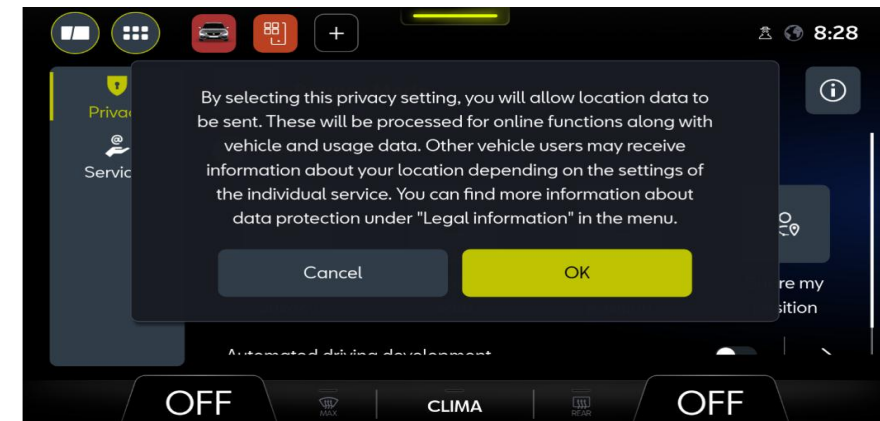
+ 8:28

Privac

Servic

By selecting this privacy setting, you will allow location data to be sent. These will be processed for online functions along with vehicle and usage data. Other vehicle users may receive information about your location depending on the settings of the individual service. You can find more information about data protection under "Legal information" in the menu.

Cancel

OK

re my

sition

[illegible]

OFF

MAX

CLIMA

REAR

OFF